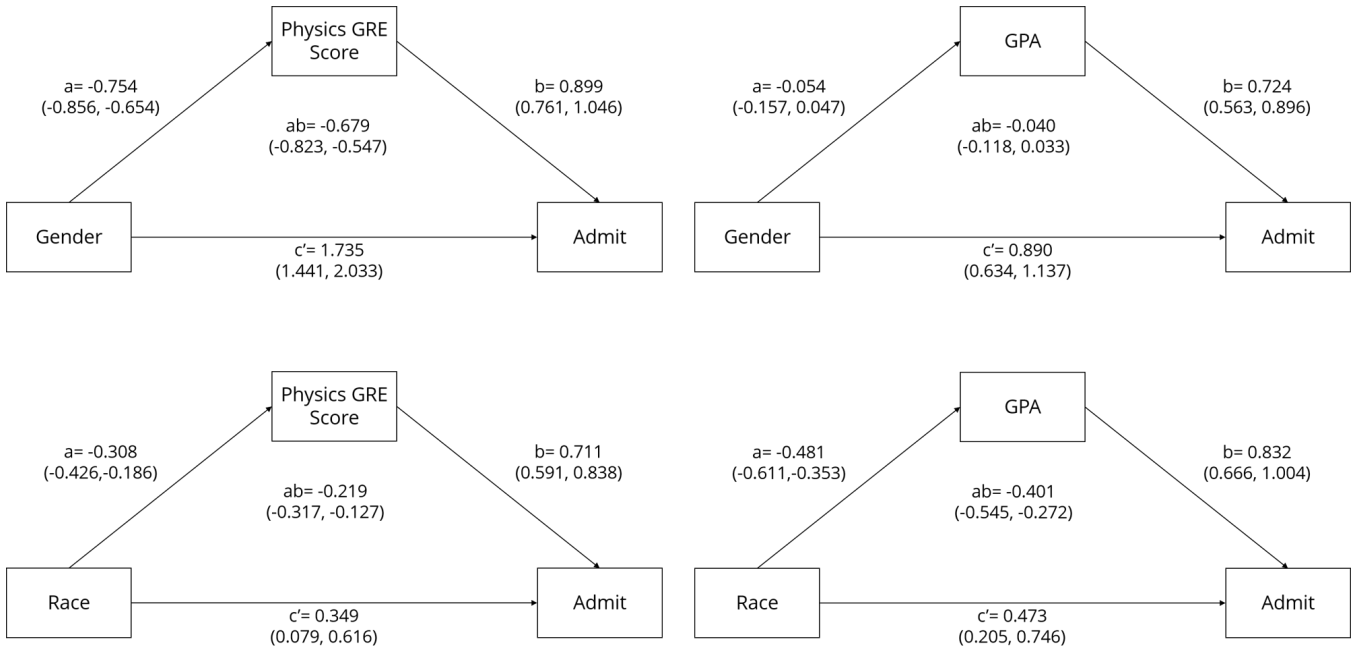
Physics GRE Score

a= -0.754
(-0.856, -0.654)

b= 0.899
(0.761, 1.046)

ab= -0.679
(-0.823, -0.547)

Gender

Admit

c′= 1.735
(1.441, 2.033)

GPA

a= -0.054
(-0.157, 0.047)

b= 0.724
(0.563, 0.896)

ab= -0.040
(-0.118, 0.033)

Gender

Admit

c′= 0.890
(0.634, 1.137)

Physics GRE Score

a= -0.308
(-0.426,-0.186)

b= 0.711
(0.591, 0.838)

ab= -0.219
(-0.317, -0.127)

Race

Admit

c′= 0.349
(0.079, 0.616)

GPA

a= -0.481
(-0.611,-0.353)

b= 0.832
(0.666, 1.004)

ab= -0.401
(-0.545, -0.272)

Race

Admit

c′= 0.473
(0.205, 0.746)